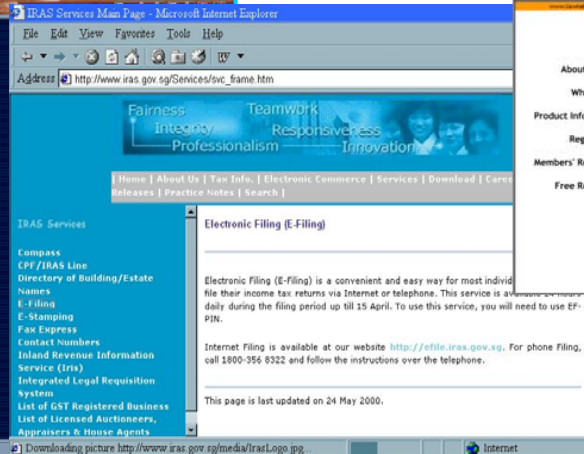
IRAS Services Main Page - Microsoft Internet Explorer

File Edit View Favorites Tools Help

Address http://www.iras.gov.sg/Services/svc_frame.htm

Fairness Teamwork Integrity Responsiveness Professionalism Innovation

| Home | About Us | Tax Info. | Electronic Commerce | Services | Download | Care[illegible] Releases | Practice Notes | Search |

IRAS Services

Compass
CPF/IRAS Line
Directory of Building/Estate Names
E-Filing
E-Stamping
Fax Express
Contact Numbers
Inland Revenue Information Service (Iris)
Integrated Legal Requisition System
List of GST Registered Business
List of Licensed Auctioneers, Appraisers & House Agents

Electronic Filing (E-Filing)

Electronic Filing (E-Filing) is a convenient and easy way for most individ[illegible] file their income tax returns via Internet or telephone. This service is av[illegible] daily during the filing period up till 15 April. To use this service, you will need to use EF-PIN.

Internet Filing is available at our website http://efile.iras.gov.sg. For phone Filing, call 1800-356 8322 and follow the instructions over the telephone.

This page is last updated on 24 May 2000.

Abou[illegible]
Wh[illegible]
Product Inf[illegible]
Reg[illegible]
Members' R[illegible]
Free R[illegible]

Downloading picture http://www.iras.gov.sg/media/IrasLogo.jpg...

Internet